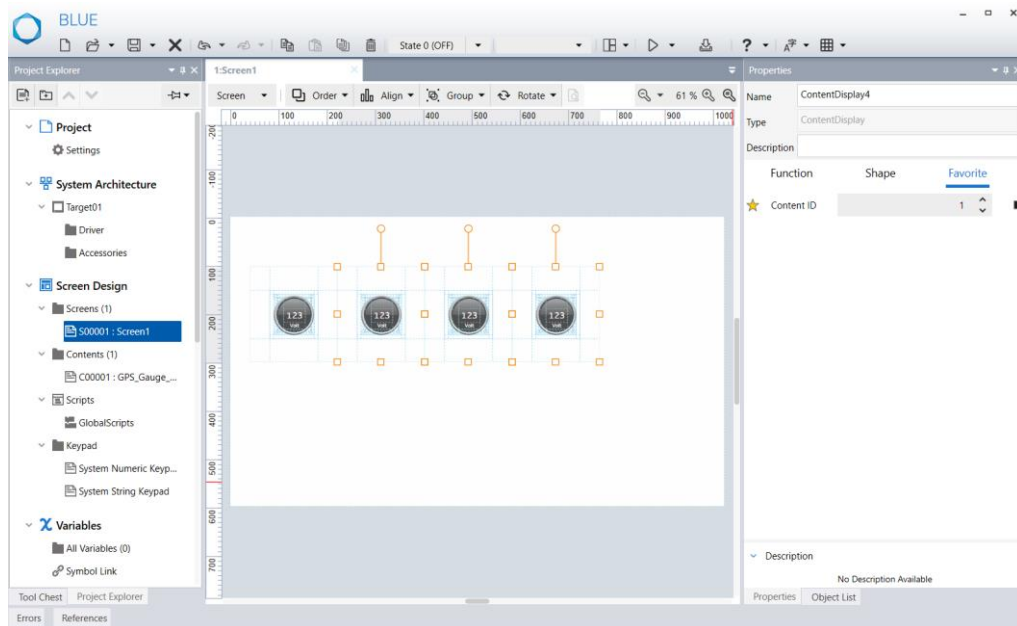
BLUE

State 0 (OFF)

Project Explorer

1:Screen1

Screen Order Align Group Rotate 61 %

0 100 200 300 400 500 600 700 800 900 1000

-200 -100 0 100 200 300 400 500 600 700

Project
Settings
System Architecture
Target01
Driver
Accessories
Screen Design
Screens (1)
S00001 : Screen1
Contents (1)
C00001 : GPS_Gauge_...
Scripts
GlobalScripts
Keypad
System Numeric Keyp...
System String Keypad
Variables
All Variables (0)
Symbol Link

Tool Chest Project Explorer

123 Volt
123 Volt
123 Volt
123 Volt

Properties

| Name | ContentDisplay4 |
|---|---|
| Type | ContentDisplay |
| Description | |

Function Shape Favorite

Content ID 1

Description
No Description Available

Properties Object List

Errors References